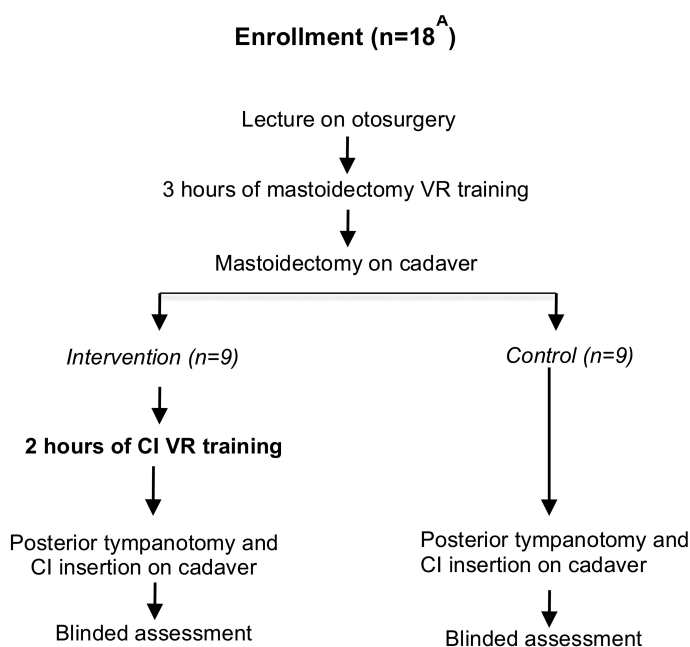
Enrollment (n=18$^A$)

Lecture on otosurgery

3 hours of mastoidectomy VR training

Mastoidectomy on cadaver

Intervention (n=9)

2 hours of CI VR training

Posterior tympanotomy and CI insertion on cadaver

Blinded assessment

Control (n=9)

Posterior tympanotomy and CI insertion on cadaver

Blinded assessment